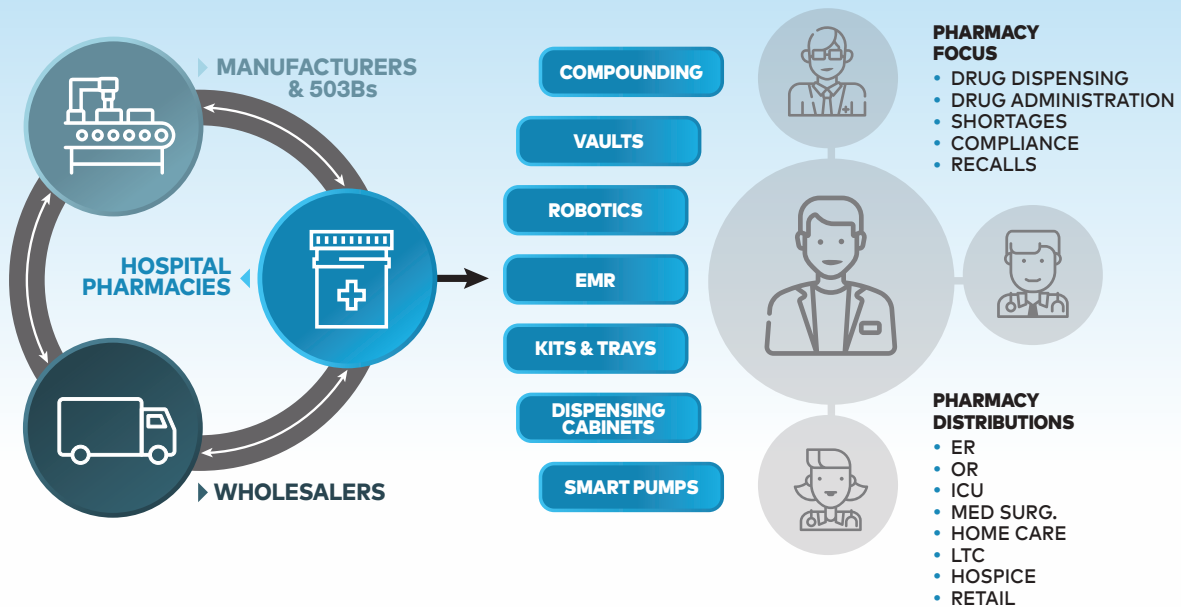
MANUFACTURERS & 503Bs

HOSPITAL PHARMACIES

WHOLESALERS

COMPOUNDING

VAULTS

ROBOTICS

EMR

KITS & TRAYS

DISPENSING CABINETS

SMART PUMPS

PHARMACY FOCUS
• DRUG DISPENSING
• DRUG ADMINISTRATION
• SHORTAGES
• COMPLIANCE
• RECALLS

PHARMACY DISTRIBUTIONS
• ER
• OR
• ICU
• MED SURG.
• HOME CARE
• LTC
• HOSPICE
• RETAIL